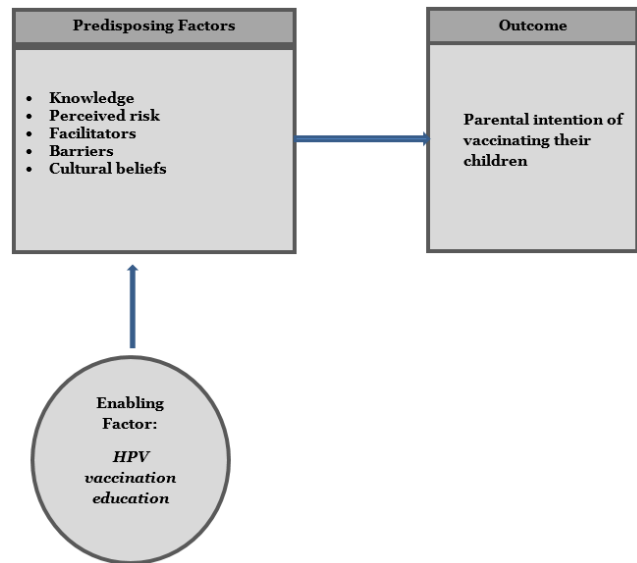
Predisposing Factors

- Knowledge
- Perceived risk
- Facilitators
- Barriers
- Cultural beliefs

Outcome

Parental intention of vaccinating their children

Enabling Factor:

*HPV vaccination education*